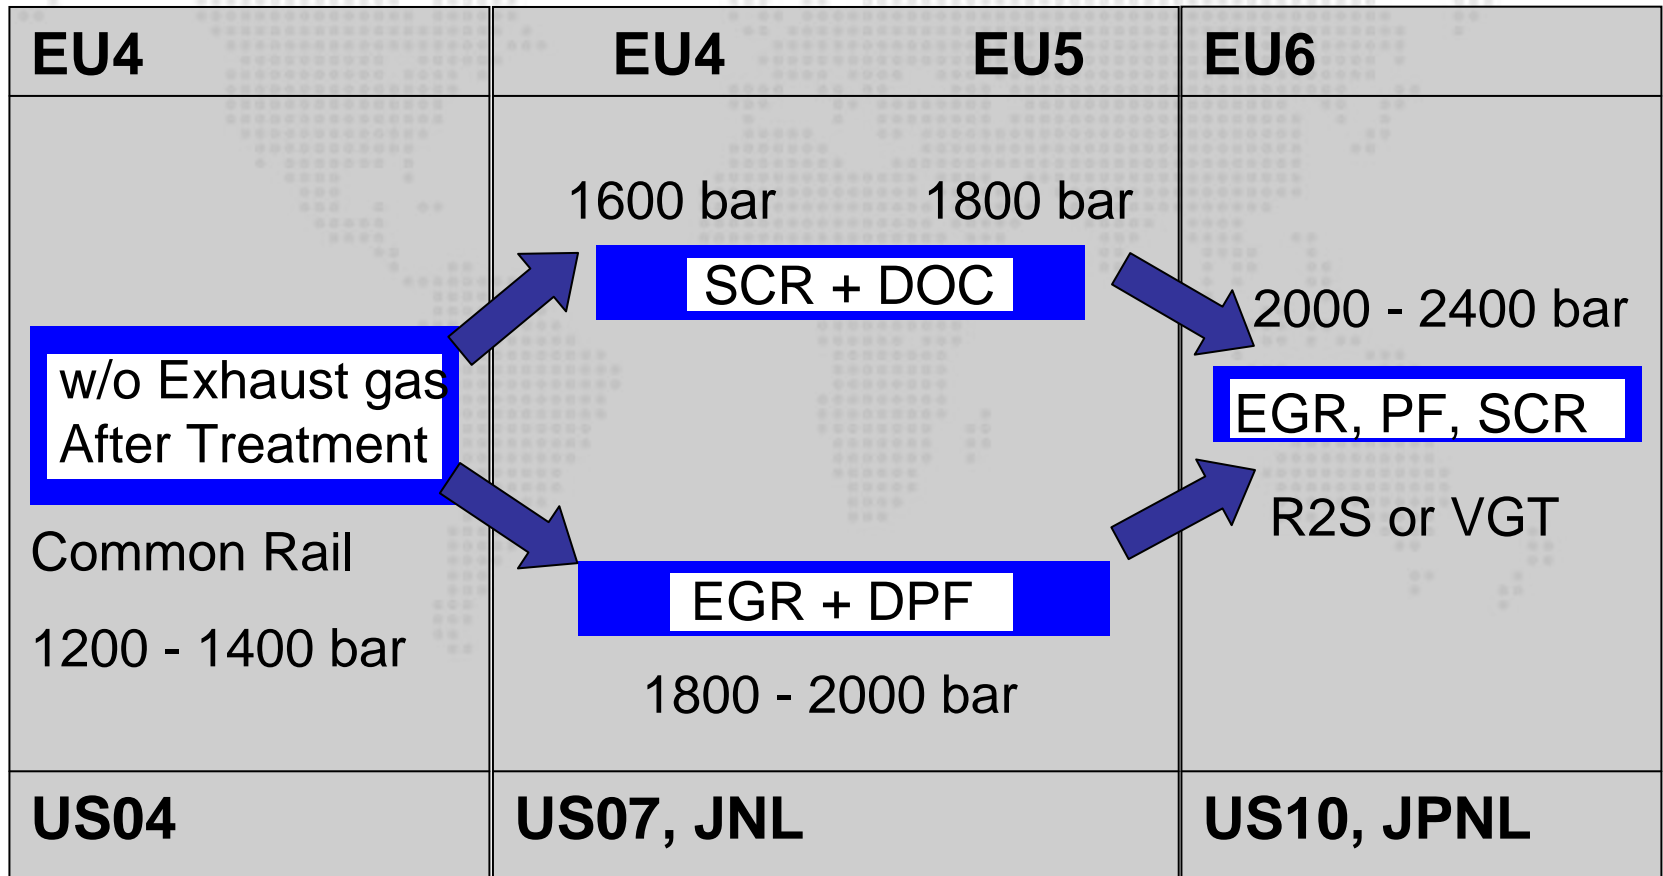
EU4

EU4 EU5

EU6

1600 bar 1800 bar

SCR + DOC

w/o Exhaust gas After Treatment

Common Rail

1200 - 1400 bar

EGR + DPF

1800 - 2000 bar

2000 - 2400 bar

EGR, PF, SCR

R2S or VGT

US04

US07, JNL

US10, JPNL